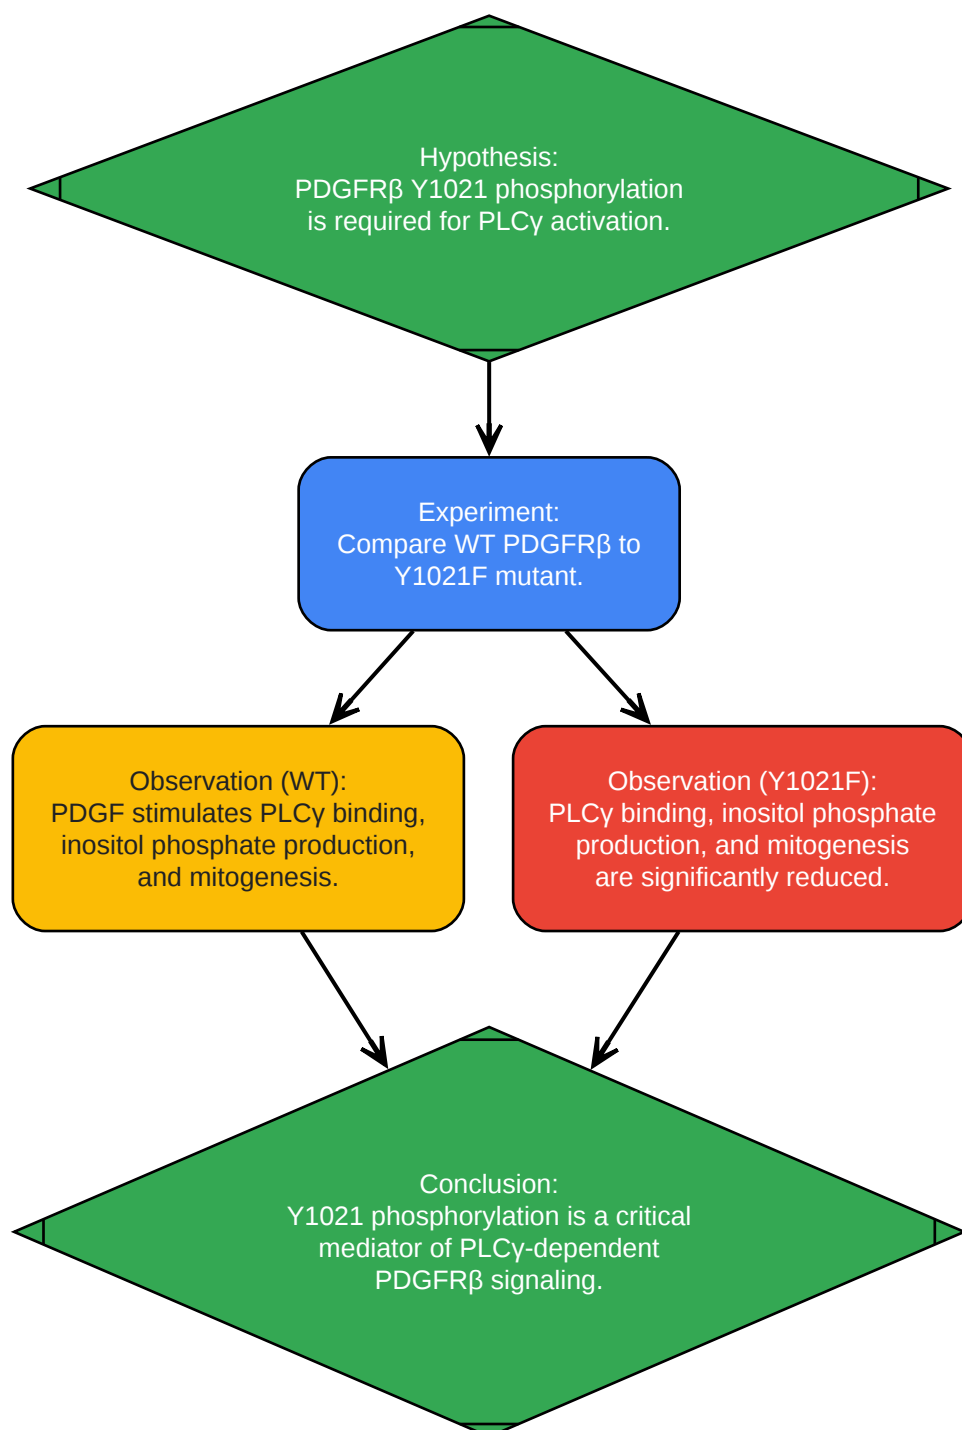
Hypothesis:
PDGFRβ Y1021 phosphorylation is required for PLCγ activation.

Experiment:
Compare WT PDGFRβ to Y1021F mutant.

Observation (WT):
PDGF stimulates PLCγ binding, inositol phosphate production, and mitogenesis.

Observation (Y1021F):
PLCγ binding, inositol phosphate production, and mitogenesis are significantly reduced.

Conclusion:
Y1021 phosphorylation is a critical mediator of PLCγ-dependent PDGFRβ signaling.